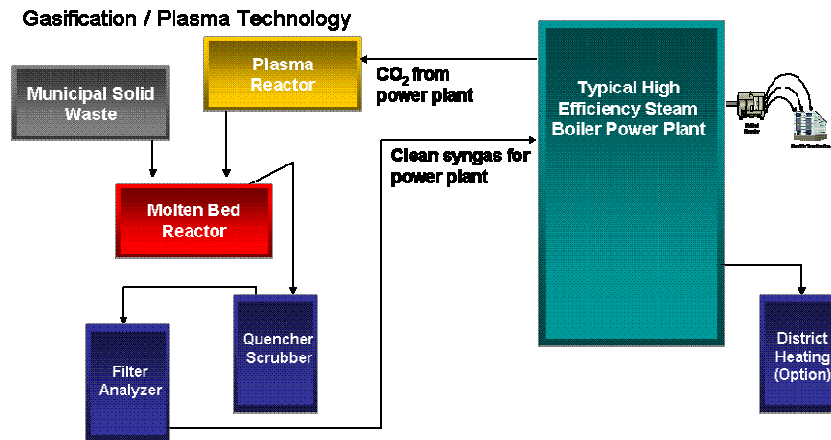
Gasification / Plasma Technology

Plasma Reactor

$CO_2$ from power plant

Typical High Efficiency Steam Boiler Power Plant

Municipal Solid Waste

Clean syngas for power plant

Molten Bed Reactor

Quencher Scrubber

Filter Analyzer

District Heating (Option)